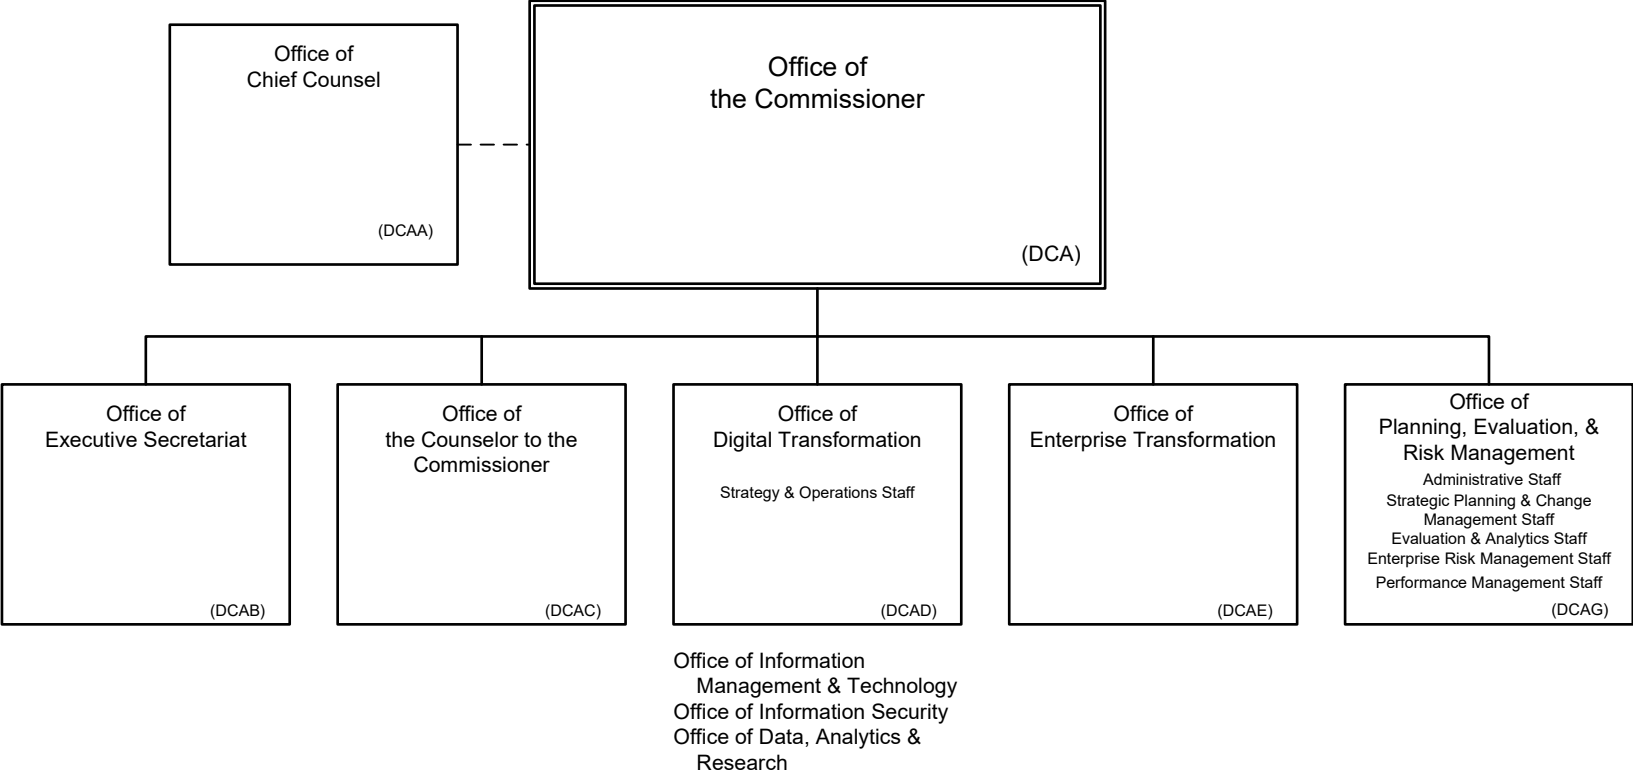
Office of
Chief Counsel
(DCAA)

Office of
the Commissioner
(DCA)

Office of
Executive Secretariat
(DCAB)

Office of
the Counselor to the Commissioner
(DCAC)

Office of
Digital Transformation
Strategy & Operations Staff
(DCAD)

Office of
Enterprise Transformation
(DCAE)

Office of
Planning, Evaluation, & Risk Management
Administrative Staff
Strategic Planning & Change Management Staff
Evaluation & Analytics Staff
Enterprise Risk Management Staff
Performance Management Staff
(DCAG)

Office of Information Management & Technology
Office of Information Security
Office of Data, Analytics & Research